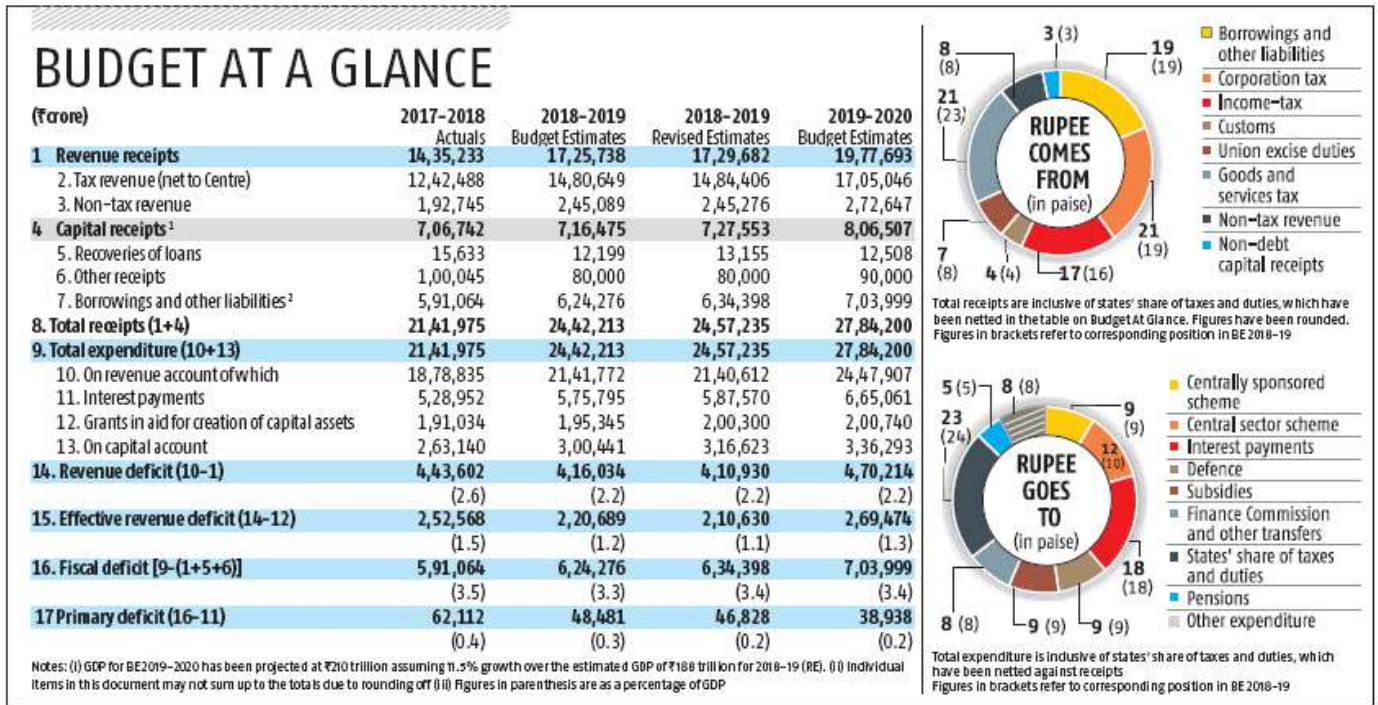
BUDGET AT A GLANCE

| (₹crore) | 2017–2018 Actuals | 2018–2019 Budget Estimates | 2018–2019 Revised Estimates | 2019–2020 Budget Estimates |
|---|---|---|---|---|
| 1 Revenue receipts | 14,35,233 | 17,25,738 | 17,29,682 | 19,77,693 |
| 2. Tax revenue (net to Centre) | 12,42,488 | 14,80,649 | 14,84,406 | 17,05,046 |
| 3. Non-tax revenue | 1,92,745 | 2,45,089 | 2,45,276 | 2,72,647 |
| 4 Capital receipts¹ | 7,06,742 | 7,16,475 | 7,27,553 | 8,06,507 |
| 5. Recoveries of loans | 15,633 | 12,199 | 13,155 | 12,508 |
| 6. Other receipts | 1,00,045 | 80000 | 80,000 | 90,000 |
| 7. Borrowings and other liabilities² | 5,91,064 | 6,24,276 | 6,34,398 | 7,03,999 |
| 8. Total receipts (1+4) | 21,41,975 | 24,42,213 | 24,57,235 | 27,84,200 |
| 9. Total expenditure (10+13) | 21,41,975 | 24,42,213 | 24,57,235 | 27,84,200 |
| 10. On revenue account of which | 18,78,835 | 21,41,772 | 21,40,612 | 24,47,907 |
| 11. Interest payments | 5,28,952 | 5,75,795 | 5,87,570 | 6,65,061 |
| 12. Grants in aid for creation of capital assets | 1,91,034 | 1,95,345 | 2,00,300 | 2,00,740 |
| 13. On capital account | 2,63,140 | 3,00,441 | 3,16,623 | 3,36,293 |
| 14. Revenue deficit (10–1) | 4,43,602 | 4,16,034 | 4,10,930 | 4,70,214 |
| | (2.6) | (2.2) | (2.2) | (2.2) |
| 15. Effective revenue deficit (14–12) | 2,52,568 | 2,20,689 | 2,10,630 | 2,69,474 |
| | (1.5) | (1.2) | (1.1) | (1.3) |
| 16. Fiscal deficit [9–(1+5+6)] | 5,91,064 | 6,24,276 | 6,34,398 | 7,03,999 |
| | (3.5) | (3.3) | (3.4) | (3.4) |
| 17 Primary deficit (16–11) | 62,112 | 48,481 | 46,828 | 38,938 |
| | (0.4) | (0.3) | (0.2) | (0.2) |

Notes: (i) GDP for BE2019–2020 has been projected at ₹210 trillion assuming 11.5% growth over the estimated GDP of ₹188 trillion for 2018–19 (RE). (ii) Individual items in this document may not sum up to the totals due to rounding off (iii) Figures in parenthesis are as a percentage of GDP

RUPEE COMES FROM (in paise)
3 (3)
19 (19)
21 (19)
17 (16)
4 (4)
7 (8)
21 (23)
8 (8)

Borrowings and other liabilities
Corporation tax
Income-tax
Customs
Union excise duties
Goods and services tax
Non-tax revenue
Non-debt capital receipts

Total receipts are inclusive of states' share of taxes and duties, which have been netted in the table on Budget At Glance. Figures have been rounded. Figures in brackets refer to corresponding position in BE 2018–19

RUPEE GOES TO (in paise)
5 (5)
8 (8)
9 (9)
12 (10)
18 (18)
9 (9)
9 (9)
8 (8)
23 (24)

Centrally sponsored scheme
Central sector scheme
Interest payments
Defence
Subsidies
Finance Commission and other transfers
States' share of taxes and duties
Pensions
Other expenditure

Total expenditure is inclusive of states' share of taxes and duties, which have been netted against receipts
Figures in brackets refer to corresponding position in BE 2018–19